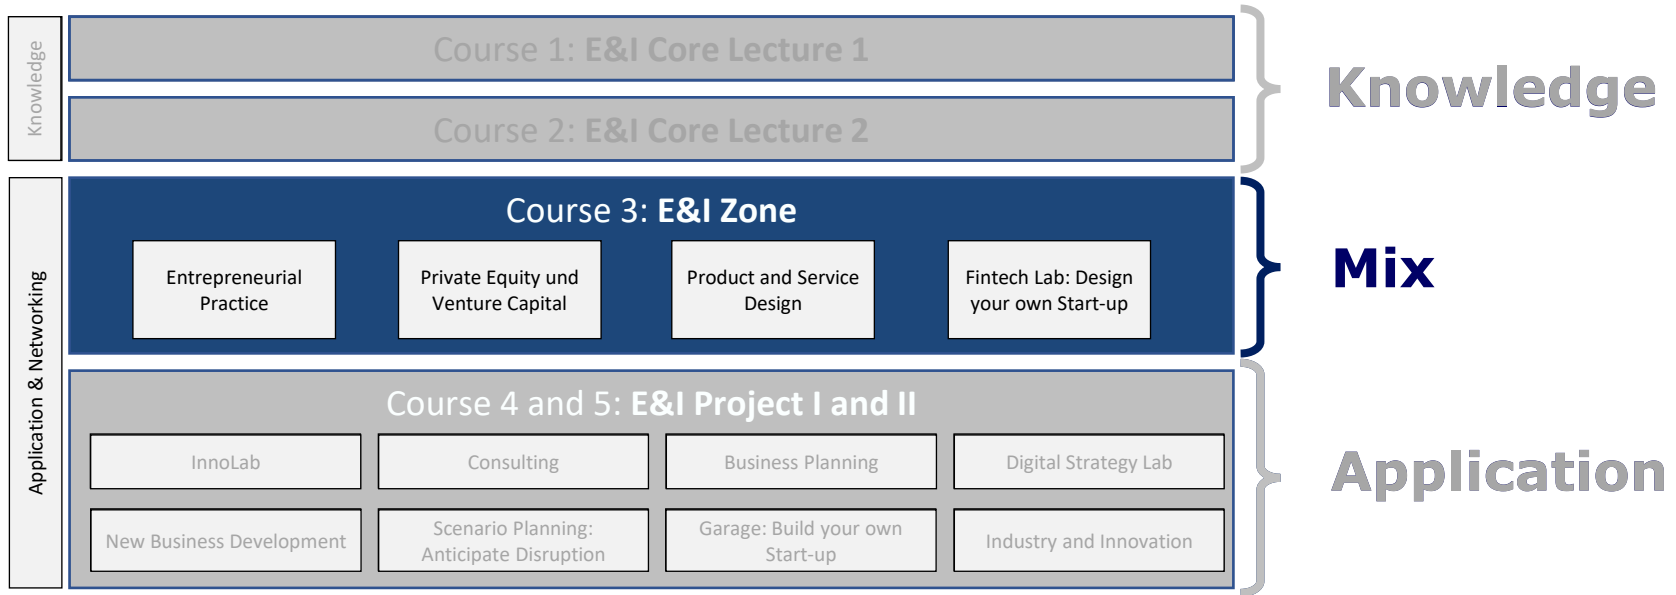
Knowledge

Course 1: E&I Core Lecture 1

Course 2: E&I Core Lecture 2

Knowledge

Application & Networking

Course 3: E&I Zone

Entrepreneurial Practice

Private Equity und Venture Capital

Product and Service Design

Fintech Lab: Design your own Start-up

Mix

Course 4 and 5: E&I Project I and II

InnoLab

Consulting

Business Planning

Digital Strategy Lab

New Business Development

Scenario Planning: Anticipate Disruption

Garage: Build your own Start-up

Industry and Innovation

Application